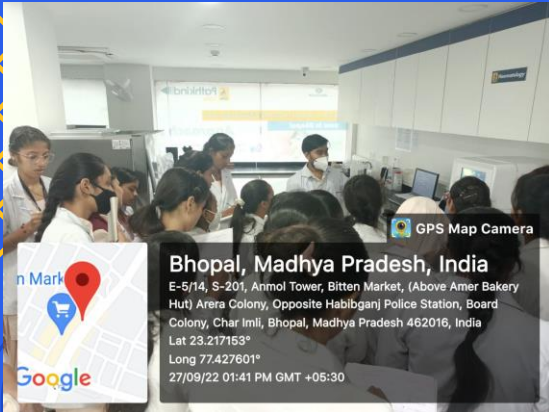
Pathkind

Haematology

GPS Map Camera

Bhopal, Madhya Pradesh, India

E-5/14, S-201, Anmol Tower, Bitten Market, (Above Amer Bakery Hut) Arera Colony, Opposite Habibganj Police Station, Board Colony, Char Imli, Bhopal, Madhya Pradesh 462016, India

Lat 23.217153°

Long 77.427601°

27/09/22 01:41 PM GMT +05:30

n Mark

Google